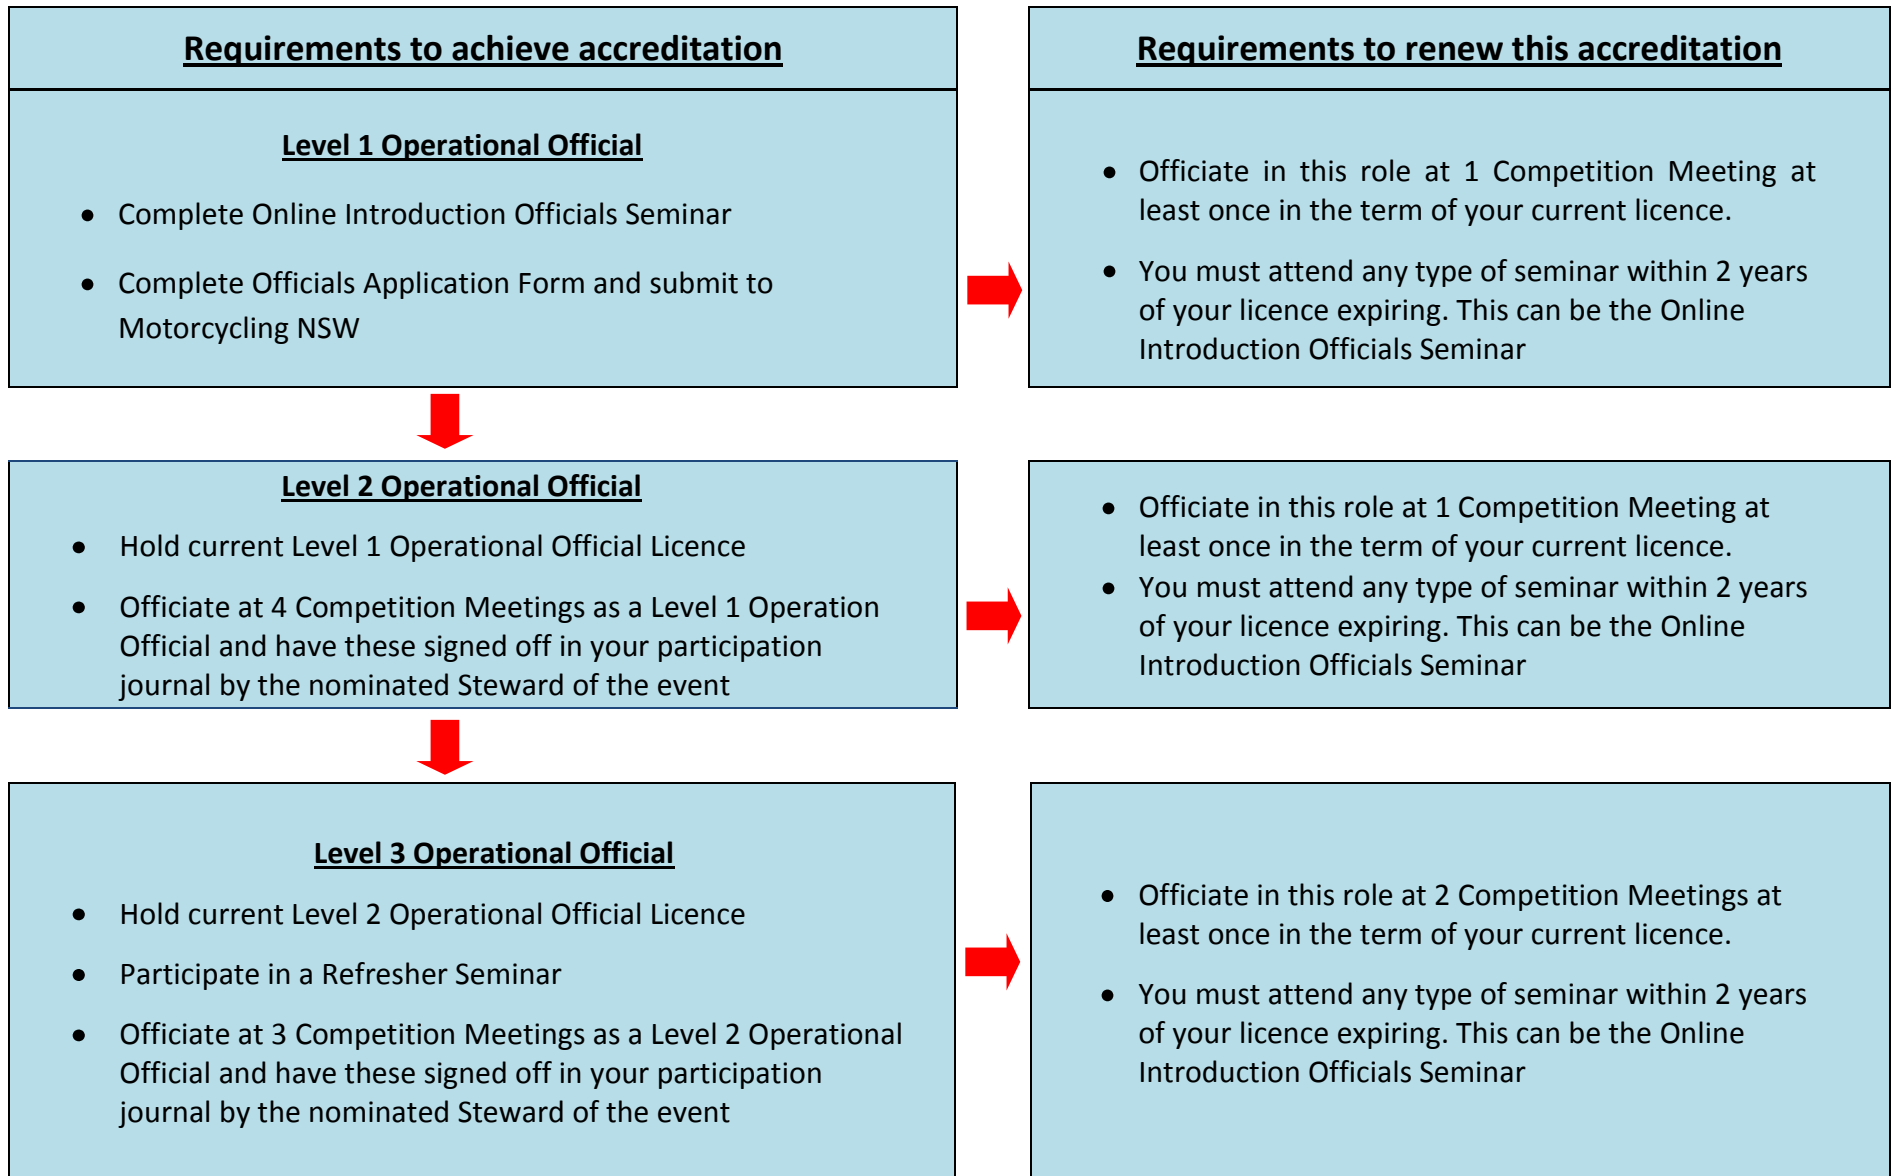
Requirements to achieve accreditation

Level 1 Operational Official

- Complete Online Introduction Officials Seminar
- Complete Officials Application Form and submit to Motorcycling NSW

Level 2 Operational Official

- Hold current Level 1 Operational Official Licence
- Officiate at 4 Competition Meetings as a Level 1 Operation Official and have these signed off in your participation journal by the nominated Steward of the event

Level 3 Operational Official

- Hold current Level 2 Operational Official Licence
- Participate in a Refresher Seminar
- Officiate at 3 Competition Meetings as a Level 2 Operational Official and have these signed off in your participation journal by the nominated Steward of the event

Requirements to renew this accreditation

- Officiate in this role at 1 Competition Meeting at least once in the term of your current licence.
- You must attend any type of seminar within 2 years of your licence expiring. This can be the Online Introduction Officials Seminar

- Officiate in this role at 1 Competition Meeting at least once in the term of your current licence.
- You must attend any type of seminar within 2 years of your licence expiring. This can be the Online Introduction Officials Seminar

- Officiate in this role at 2 Competition Meetings at least once in the term of your current licence.
- You must attend any type of seminar within 2 years of your licence expiring. This can be the Online Introduction Officials Seminar